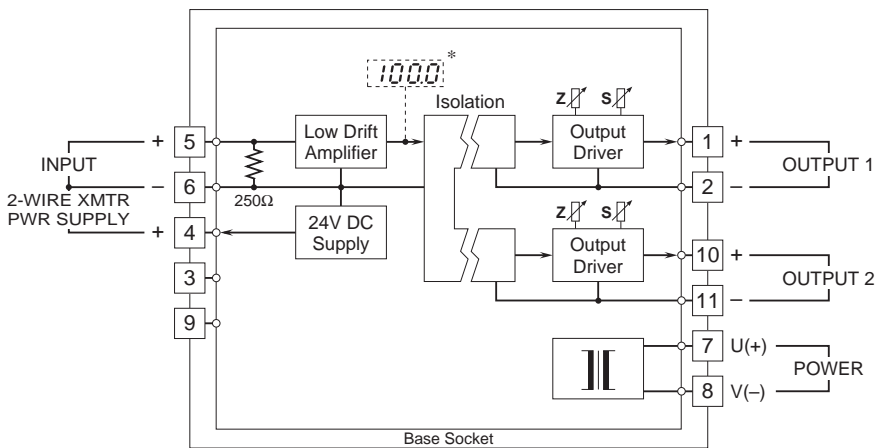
100.0 *

Isolation

Z S

+ 5
INPUT
– 6
2-WIRE XMTR PWR SUPPLY
+ 4
3
9

250Ω

Low Drift Amplifier

24V DC Supply

Output Driver

Z S

Output Driver

1 +
2 –
OUTPUT 1

10 +
11 –
OUTPUT 2

7 U(+)
8 V(–)
POWER

Base Socket